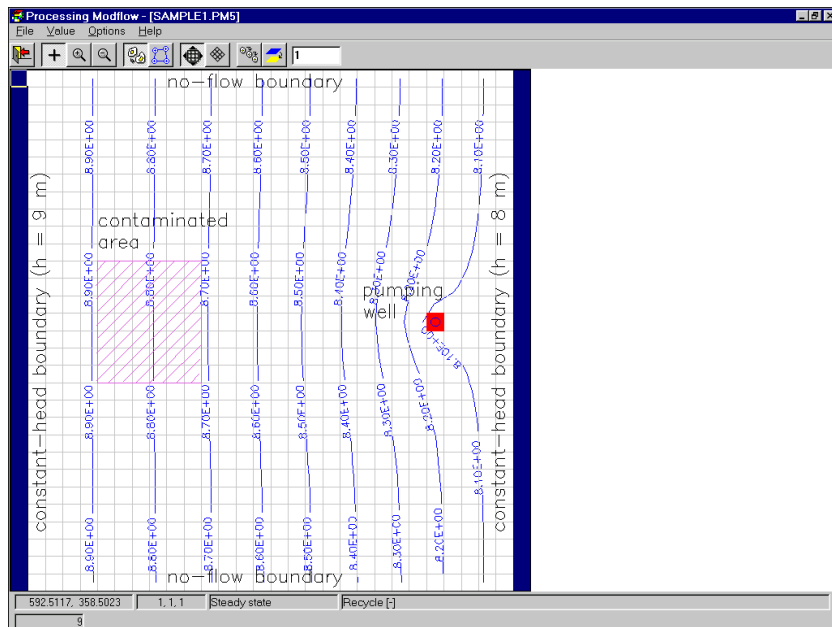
Processing Modflow - [SAMPLE1.PM5]

File Value Options Help

1

no-flow boundary

8.90E+00 8.80E+00 8.70E+00 8.60E+00 8.50E+00 8.40E+00 8.30E+00 8.20E+00 8.10E+00

contaminated area

constant-head boundary (h = 9 m)

8.90E+00 8.80E+00 8.70E+00 8.60E+00 8.50E+00 8.40E+00 8.30E+00 8.20E+00

pumping well

8.10E+00

constant-head boundary (h = 8 m)

8.90E+00 8.80E+00 8.70E+00 8.60E+00 8.50E+00 8.40E+00 8.30E+00 8.20E+00 8.10E+00

8.90E+00 8.80E+00 8.70E+00 8.60E+00 8.50E+00 8.40E+00 8.30E+00 8.20E+00

no-flow boundary

592.5117, 358.5023 | 1, 1, 1 | Steady state | Recycle [-]

9